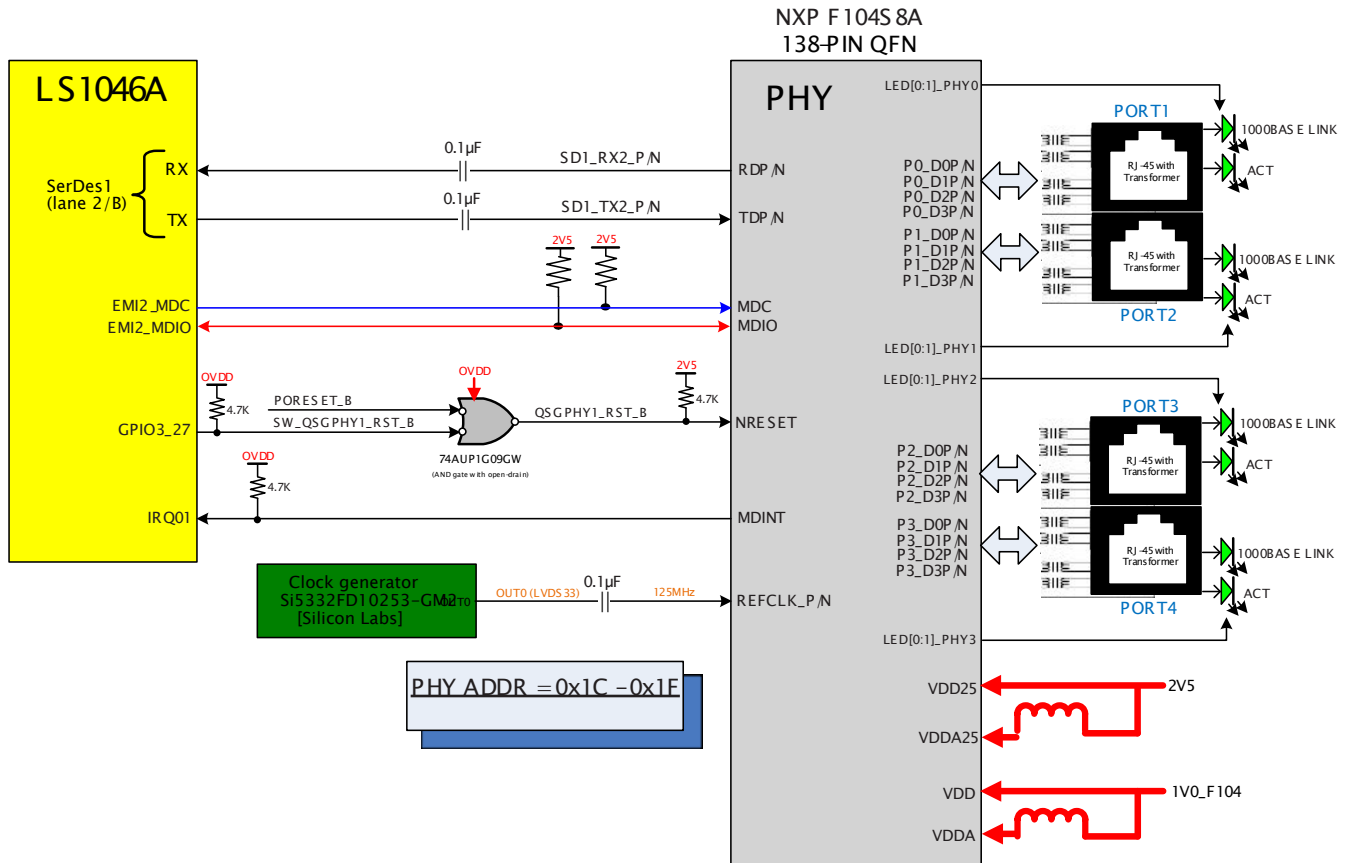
NXP F104S8A
138-PIN QFN

LS1046A

SerDes1
(lane 2/B)
RX
TX

EMI2_MDC
EMI2_MDIO

GPIO3_27

IRQ01

0.1μF
SD1_RX2_P/N
0.1μF
SD1_TX2_P/N

2V5
2V5

OVDD
4.7K
PORESET_B
SW_QSGPHY1_RST_B
OVDD
QSGPHY1_RST_B
2V5
4.7K
74AUP1G09GW
(AND gate with open-drain)
OVDD
4.7K

Clock generator
Si5332FD10253-GM2
[Silicon Labs]
OUT0
OUT0 (LVDS33)
0.1μF
125MHz

PHY ADDR = 0x1C - 0x1F

PHY
RDP/N
TDP/N
MDC
MDIO
NRESET
MDINT
REFCLK_P/N

LED[0:1]_PHY0
P0_D0P/N
P0_D1P/N
P0_D2P/N
P0_D3P/N
P1_D0P/N
P1_D1P/N
P1_D2P/N
P1_D3P/N
LED[0:1]_PHY1
LED[0:1]_PHY2
P2_D0P/N
P2_D1P/N
P2_D2P/N
P2_D3P/N
P3_D0P/N
P3_D1P/N
P3_D2P/N
P3_D3P/N
LED[0:1]_PHY3

PORT1
RJ-45 with Transformer
1000BASE LINK
ACT
RJ-45 with Transformer
1000BASE LINK
ACT
PORT2
PORT3
RJ-45 with Transformer
1000BASE LINK
ACT
RJ-45 with Transformer
1000BASE LINK
ACT
PORT4

VDD25
VDDA25
2V5
VDD
VDDA
1V0_F104